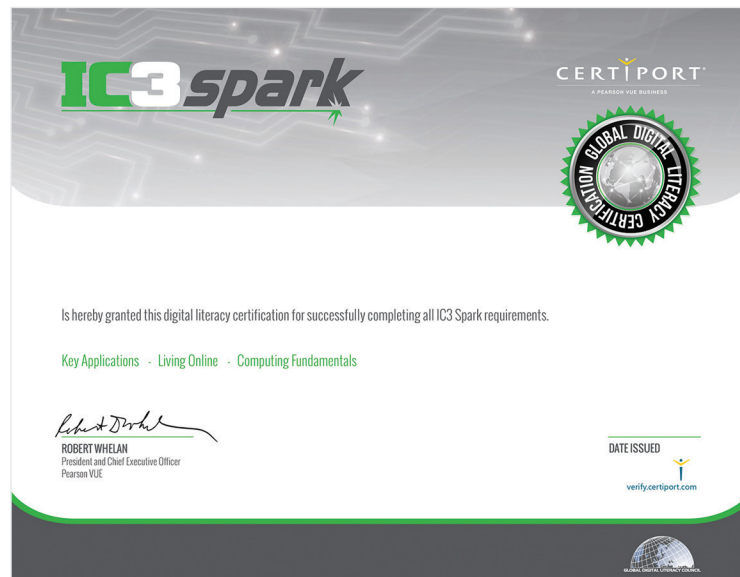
IC3 spark

CERTIPORT
A PEARSON VUE BUSINESS

GLOBAL DIGITAL LITERACY CERTIFICATION

Is hereby granted this digital literacy certification for successfully completing all IC3 Spark requirements.

Key Applications - Living Online - Computing Fundamentals

Robert Whelan

ROBERT WHELAN
President and Chief Executive Officer
Pearson VUE

DATE ISSUED

verify.certiport.com

GLOBAL DIGITAL LITERACY COUNCIL